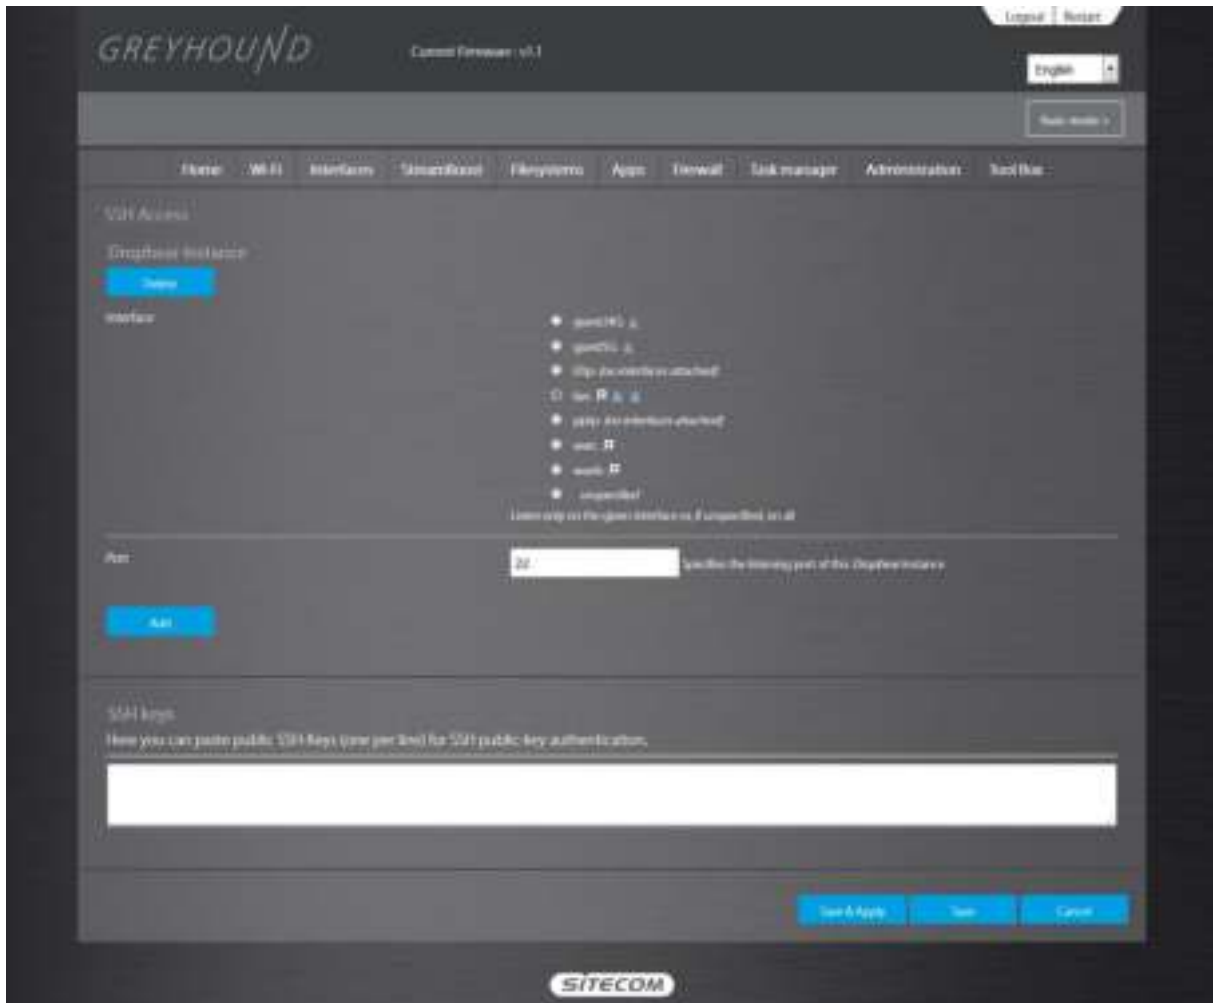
Logout | Restart

GREYHOUND

Current Firmware : v1.1

English

Basic mode »

Home Wi-Fi Interfaces StreamBoost Filesystems Apps Firewall Task manager Administration Tool Box

SSH Access

Dropbear Instance

Delete

Interface

guest24G

guest5G

l2tp: (no interfaces attached)

lan

pptp: (no interfaces attached)

wan

wan6

unspecified

Listen only on the given interface or, if unspecified, on all

Port

22

Specifies the listening port of this Dropbear instance

Add

SSH-keys

Here you can paste public SSH-Keys (one per line) for SSH public-key authentication.

Save & Apply Save Cancel

SITECOM